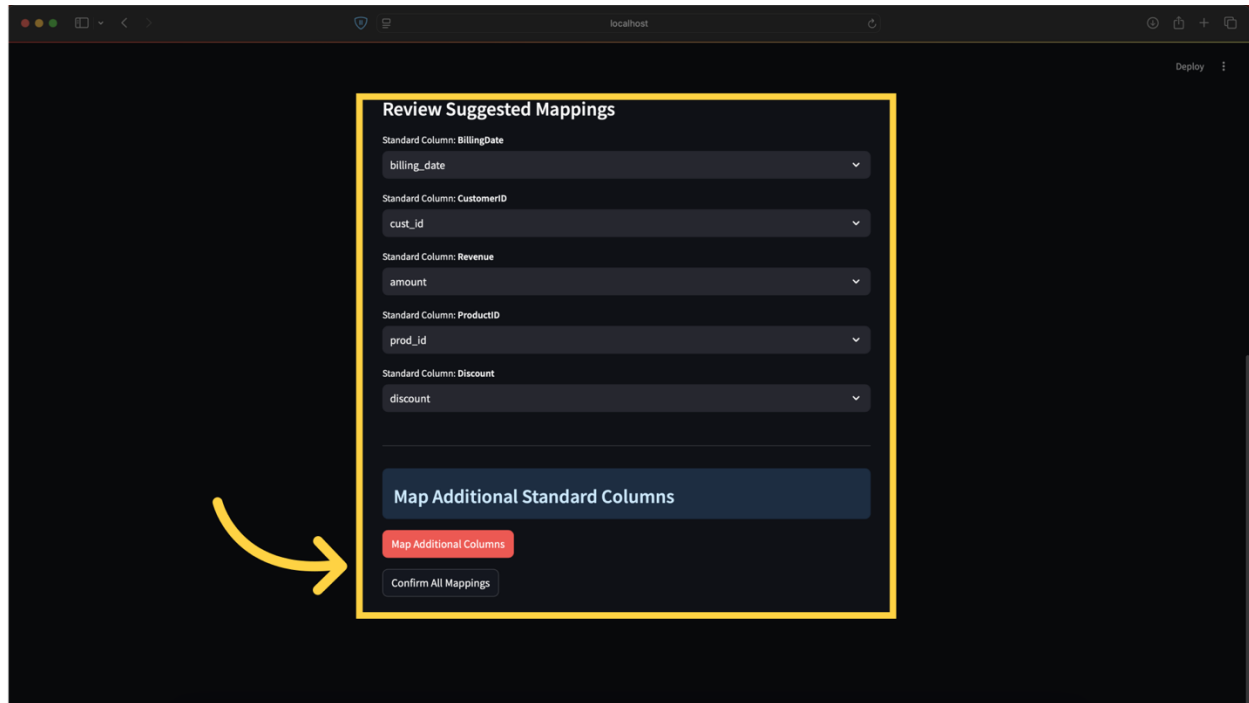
localhost

Deploy

Review Suggested Mappings

Standard Column: BillingDate

billing_date

Standard Column: CustomerID

cust_id

Standard Column: Revenue

amount

Standard Column: ProductID

prod_id

Standard Column: Discount

discount

Map Additional Standard Columns

Map Additional Columns

Confirm All Mappings